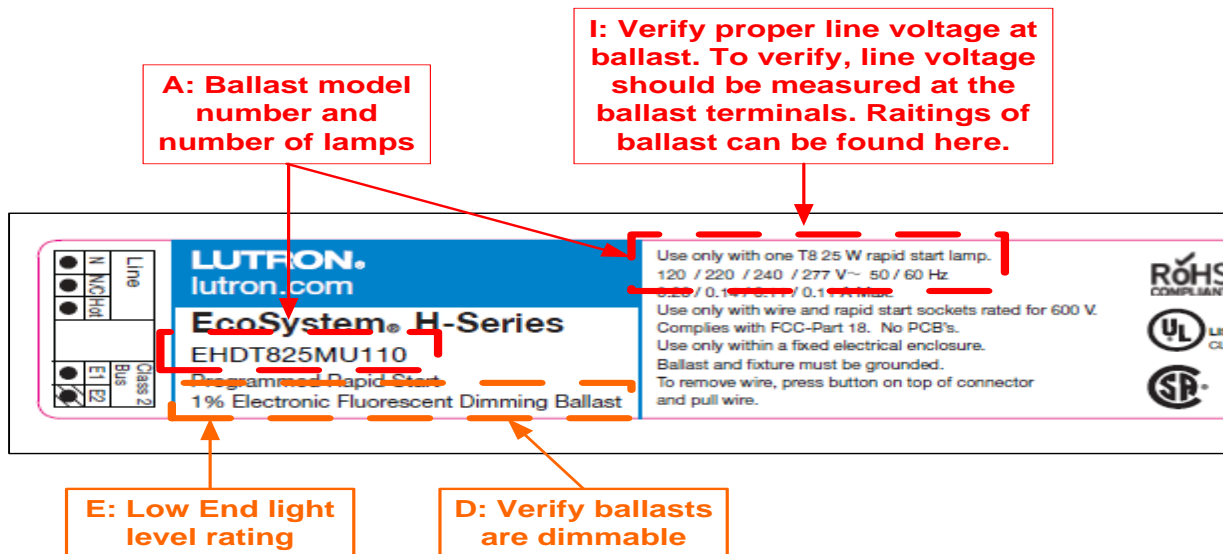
I: Verify proper line voltage at ballast. To verify, line voltage should be measured at the ballast terminals. Raitings of ballast can be found here.

A: Ballast model number and number of lamps

Line
N
N/C
Hot

Class 2
Bus
E1
E2

LUTRON.
lutron.com

EcoSystem® H-Series
EHDT825MU110
Programmed Rapid Start
1% Electronic Fluorescent Dimming Ballast

Use only with one T8 25 W rapid start lamp.
120 / 220 / 240 / 277 V~ 50 / 60 Hz
0.20 / 0.1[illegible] / 0.1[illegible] / 0.1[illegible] A Max.
Use only with wire and rapid start sockets rated for 600 V.
Complies with FCC-Part 18. No PCB's.
Use only within a fixed electrical enclosure.
Ballast and fixture must be grounded.
To remove wire, press button on top of connector and pull wire.

RoHS
COMPLIAN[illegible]

UL
Li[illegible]
C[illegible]

SP

E: Low End light level rating

D: Verify ballasts are dimmable